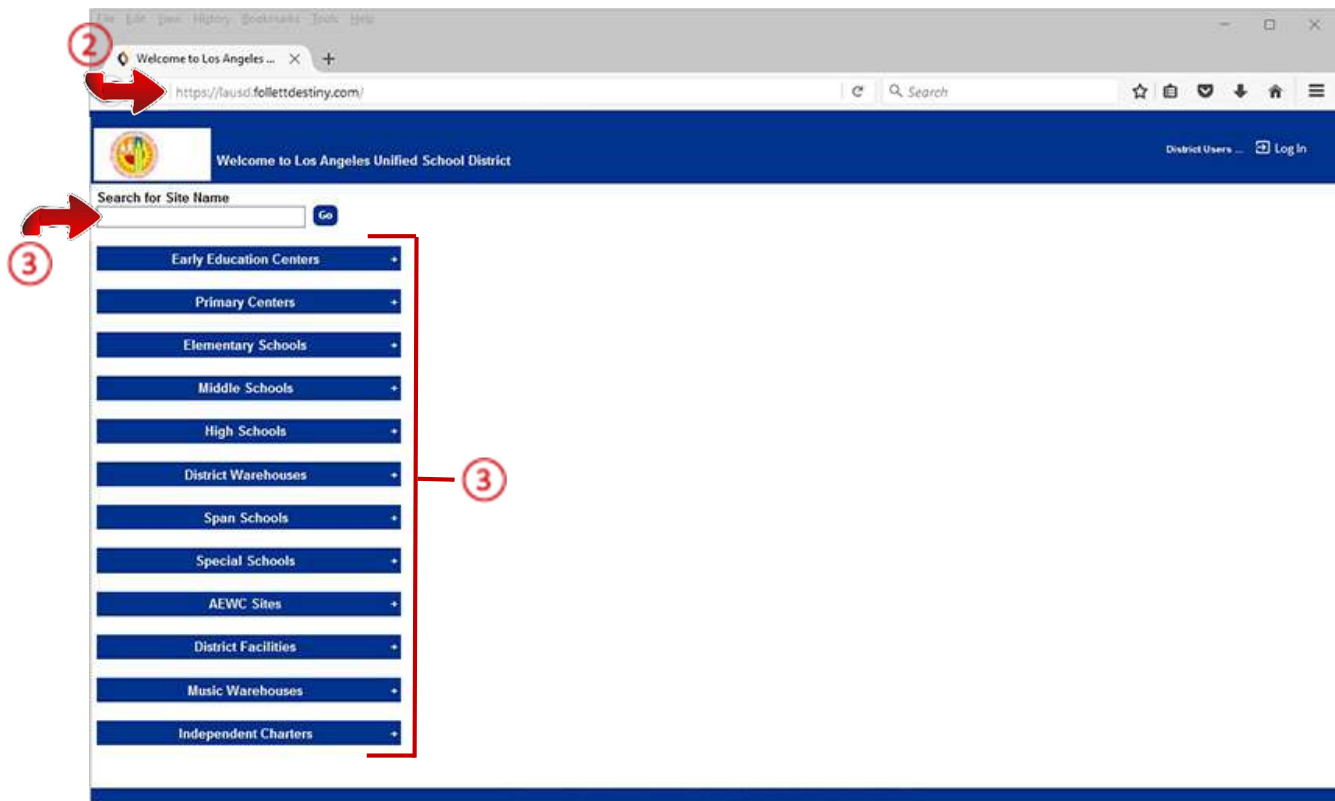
File Edit View History Bookmarks Tools Help

2

Welcome to Los Angeles ... × +

https://lausd.follettdestiny.com/

Search

Welcome to Los Angeles Unified School District

District Users ... Log In

Search for Site Name

Go

3

Early Education Centers +

Primary Centers +

Elementary Schools +

Middle Schools +

High Schools +

District Warehouses +

Span Schools +

Special Schools +

AEWC Sites +

District Facilities +

Music Warehouses +

Independent Charters +

3